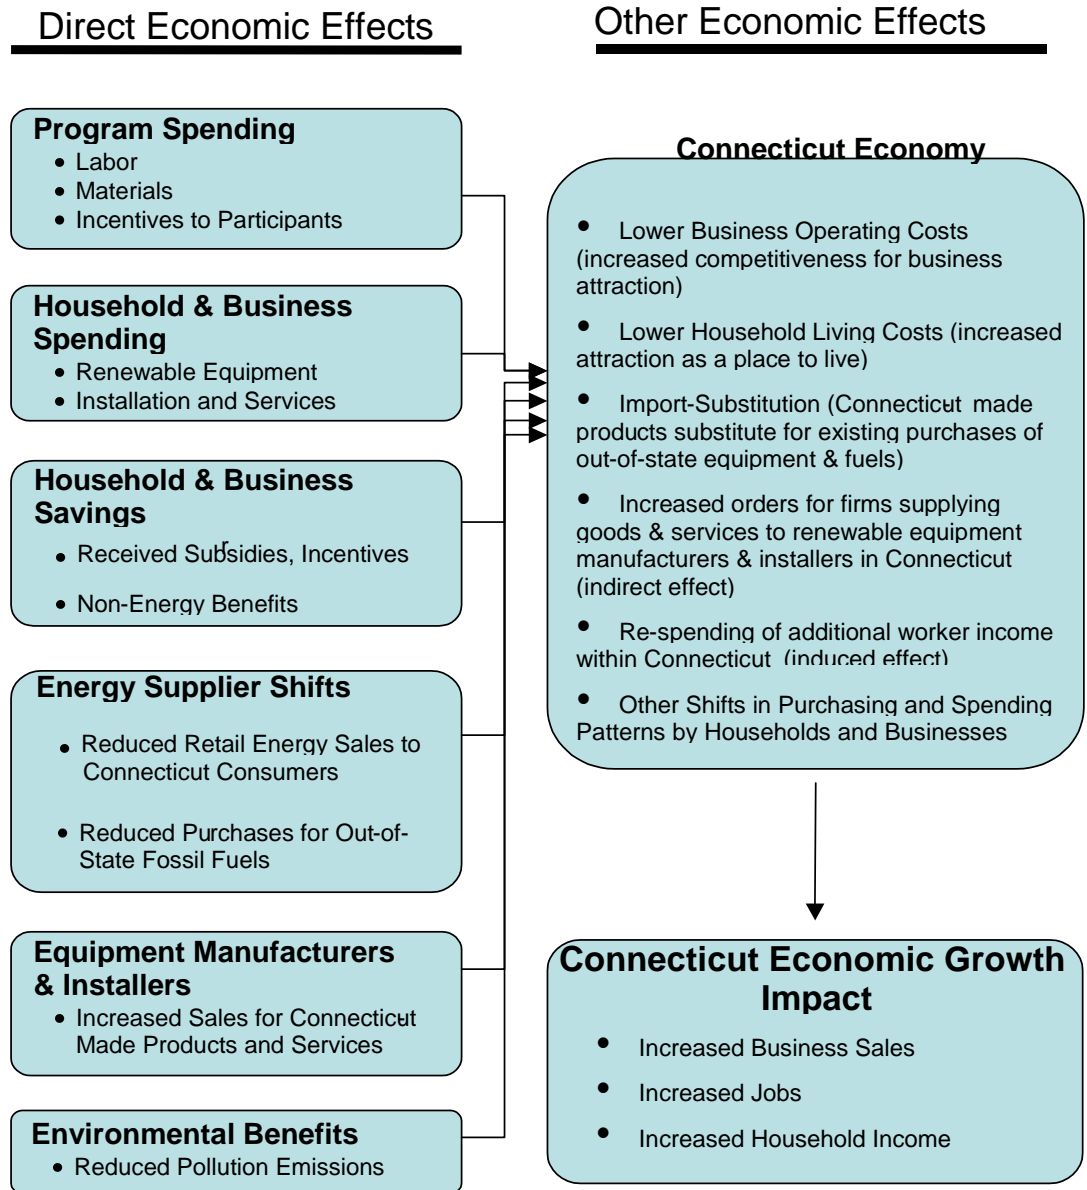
Direct Economic Effects

Other Economic Effects

Program Spending
- Labor
- Materials
- Incentives to Participants

Household & Business Spending
- Renewable Equipment
- Installation and Services

Household & Business Savings
- Received Subsidies, Incentives
- Non-Energy Benefits

Energy Supplier Shifts
- Reduced Retail Energy Sales to Connecticut Consumers
- Reduced Purchases for Out-of-State Fossil Fuels

Equipment Manufacturers & Installers
- Increased Sales for Connecticut Made Products and Services

Environmental Benefits
- Reduced Pollution Emissions

Connecticut Economy

- Lower Business Operating Costs (increased competitiveness for business attraction)
- Lower Household Living Costs (increased attraction as a place to live)
- Import-Substitution (Connecticut made products substitute for existing purchases of out-of-state equipment & fuels)
- Increased orders for firms supplying goods & services to renewable equipment manufacturers & installers in Connecticut (indirect effect)
- Re-spending of additional worker income within Connecticut (induced effect)
- Other Shifts in Purchasing and Spending Patterns by Households and Businesses

Connecticut Economic Growth Impact

- Increased Business Sales
- Increased Jobs
- Increased Household Income